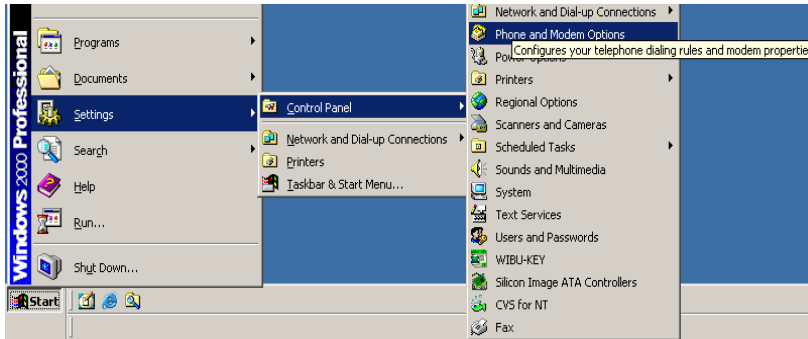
Windows 2000 Professional

Programs
Documents
Settings
Search
Help
Run...
Shut Down...

Start

Control Panel
Network and Dial-up Connections
Printers
Taskbar & Start Menu...

Network and Dial-up Connections
Phone and Modem Options
Configures your telephone dialing rules and modem propertie
Power Options
Printers
Regional Options
Scanners and Cameras
Scheduled Tasks
Sounds and Multimedia
System
Text Services
Users and Passwords
WIBU-KEY
Silicon Image ATA Controllers
CVS for NT
Fax